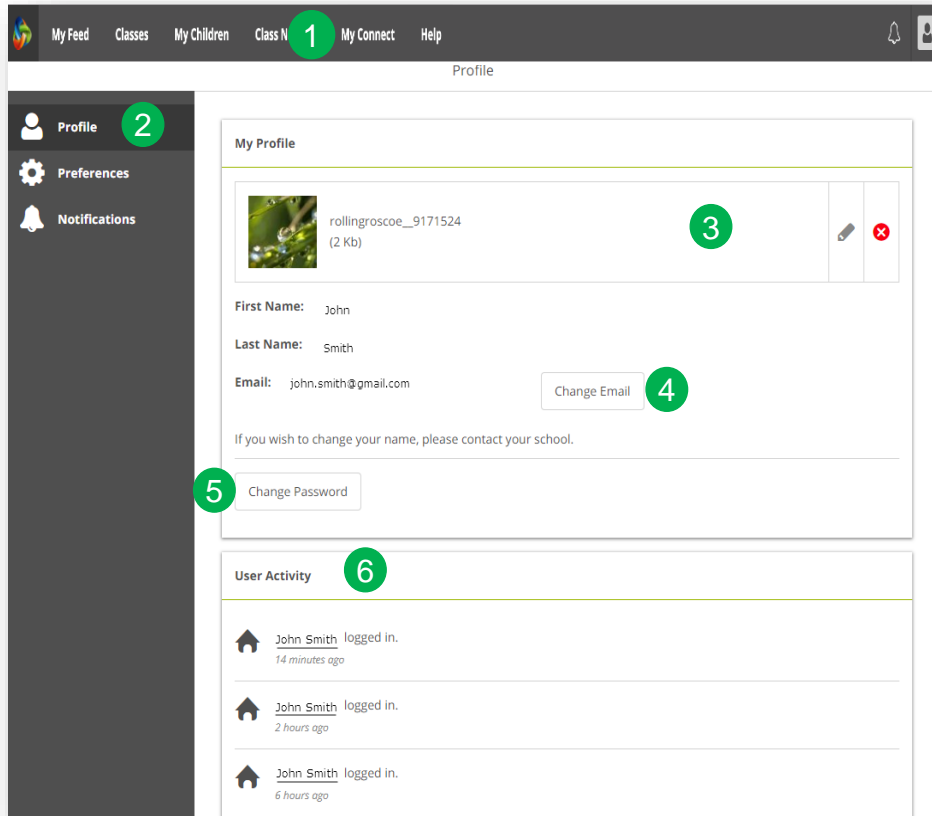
My Feed Classes My Children Class N 1 My Connect Help

Profile

Profile 2
Preferences
Notifications

My Profile

rollingroscoe__9171524
(2 Kb)

3

First Name: John

Last Name: Smith

Email: john.smith@gmail.com

Change Email 4

If you wish to change your name, please contact your school.

5 Change Password

User Activity 6

John Smith logged in.
14 minutes ago

John Smith logged in.
2 hours ago

John Smith logged in.
6 hours ago